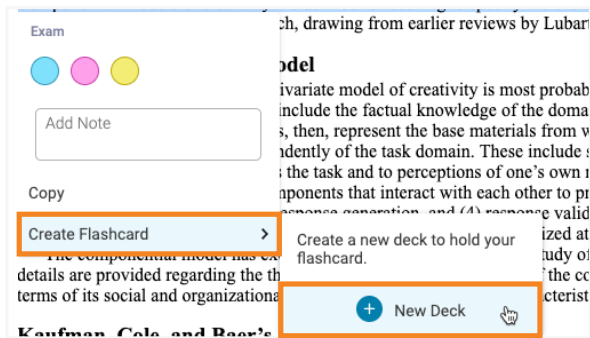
ch, drawing from earlier reviews by Lubart

odel

ivariate model of creativity is most probab include the factual knowledge of the doma s, then, represent the base materials from w ndently of the task domain. These include s the task and to perceptions of one's own r nponents that interact with each other to pr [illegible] ized at

The componential model has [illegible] tudy of details are provided regarding the th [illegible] f the co terms of its social and organizational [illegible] cteristi

Kaufman, Cole, and Baer's

Exam

Add Note

Copy

Create Flashcard

Create a new deck to hold your flashcard.

New Deck